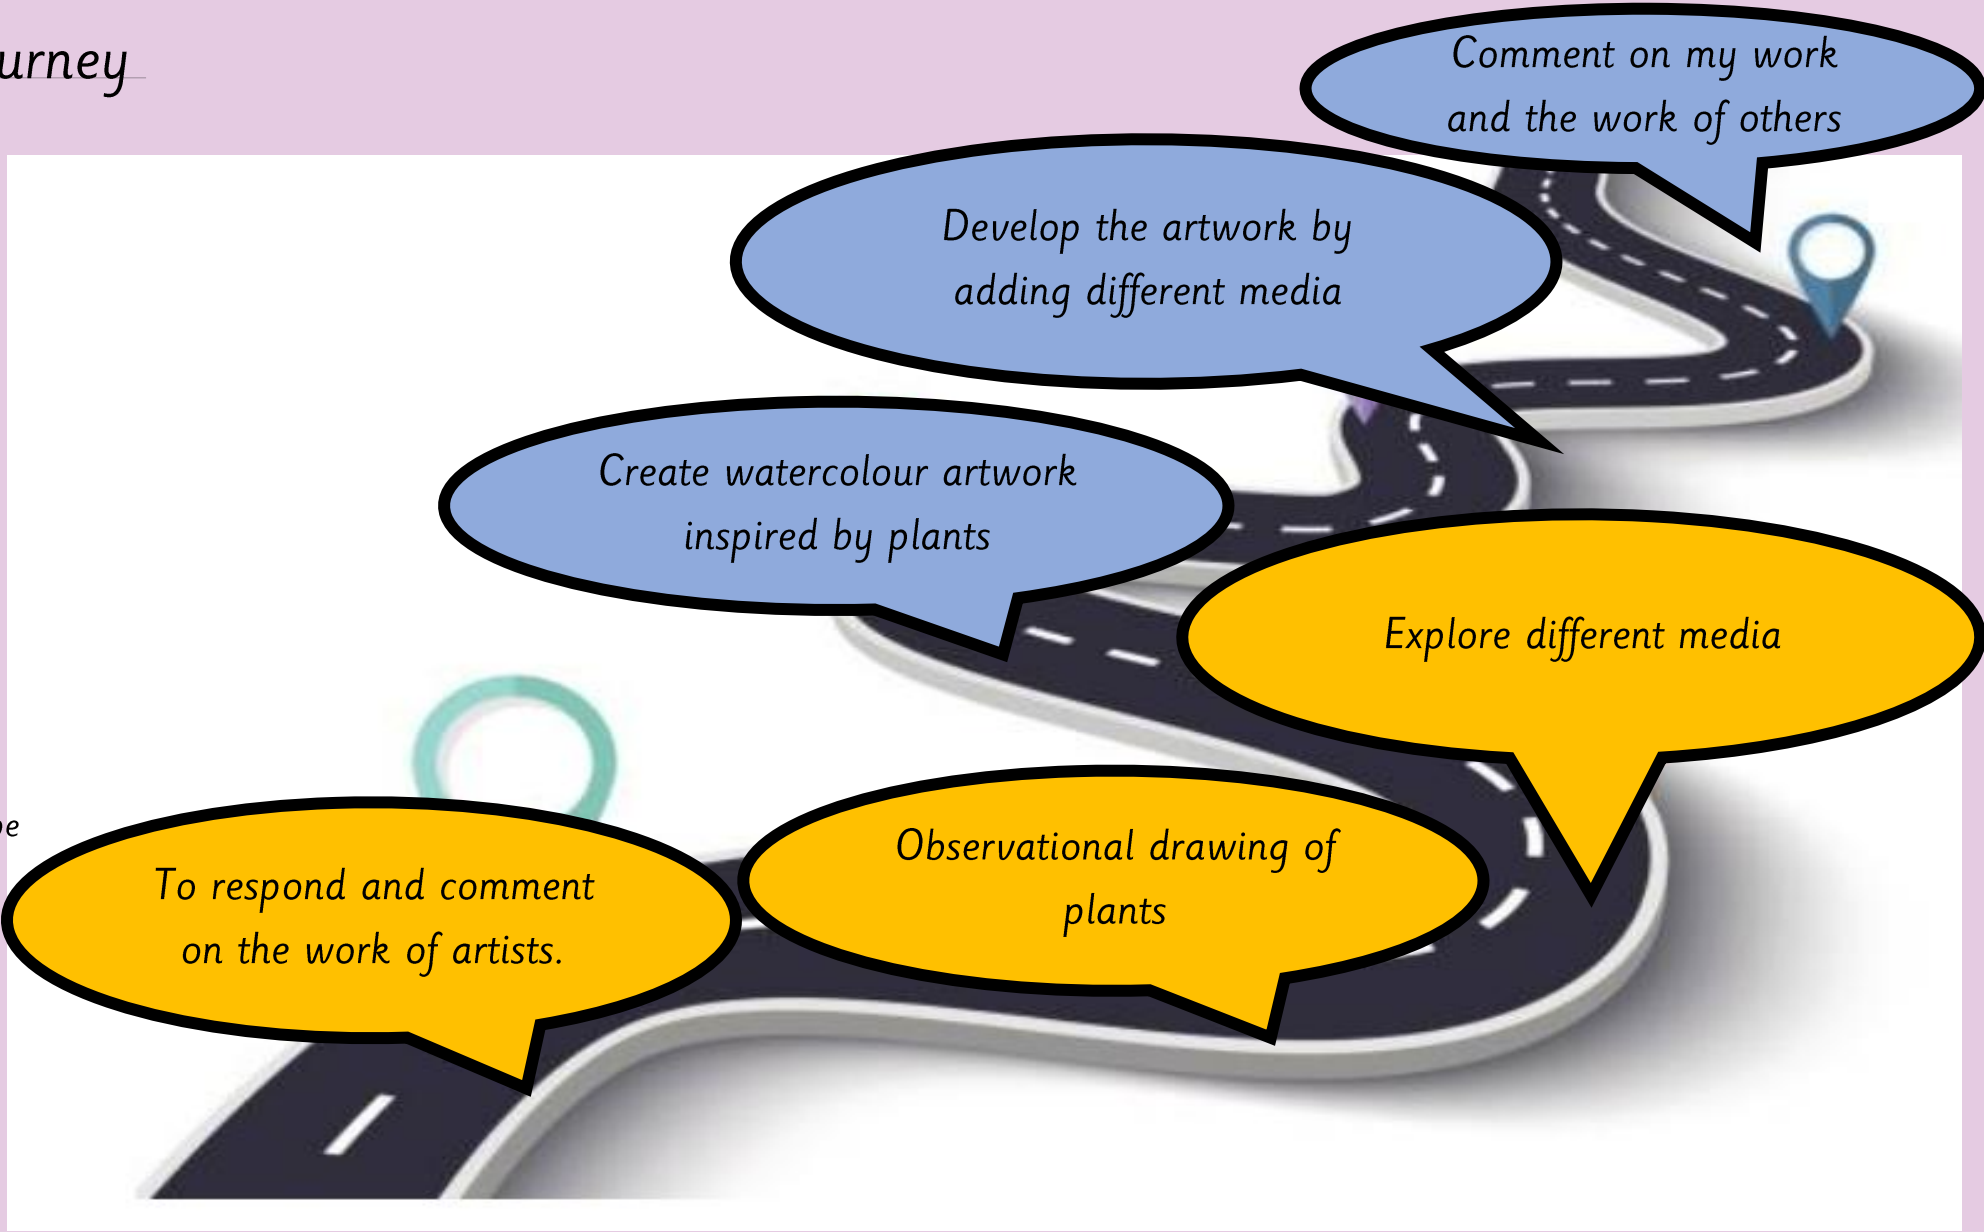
urney

Comment on my work and the work of others

Develop the artwork by adding different media

Create watercolour artwork inspired by plants

Explore different media

pe

To respond and comment on the work of artists.

Observational drawing of plants